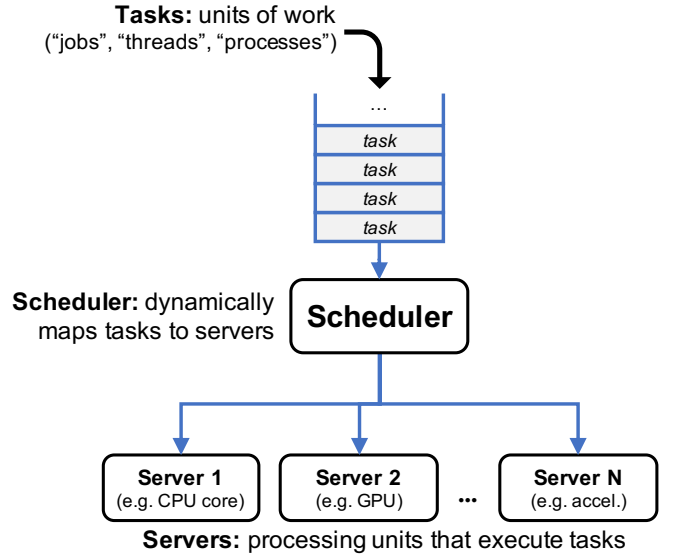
**Tasks:** units of work
("jobs", "threads", "processes")

...
*task*
*task*
*task*
*task*

**Scheduler:** dynamically maps tasks to servers

**Scheduler**

**Server 1**
(e.g. CPU core)

**Server 2**
(e.g. GPU)

...

**Server N**
(e.g. accel.)

**Servers:** processing units that execute tasks